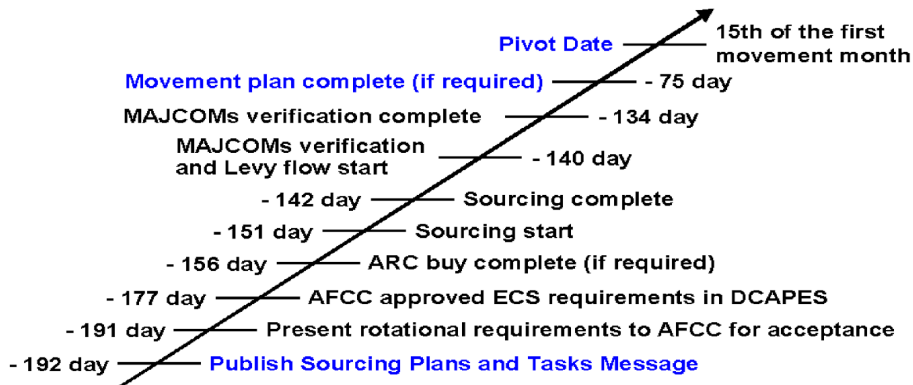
Pivot Date
15th of the first movement month

Movement plan complete (if required)
- 75 day

MAJCOMs verification complete
- 134 day

MAJCOMs verification and Levy flow start
- 140 day

- 142 day
Sourcing complete

- 151 day
Sourcing start

- 156 day
ARC buy complete (if required)

- 177 day
AFCC approved ECS requirements in DCAPES

- 191 day
Present rotational requirements to AFCC for acceptance

- 192 day
Publish Sourcing Plans and Tasks Message